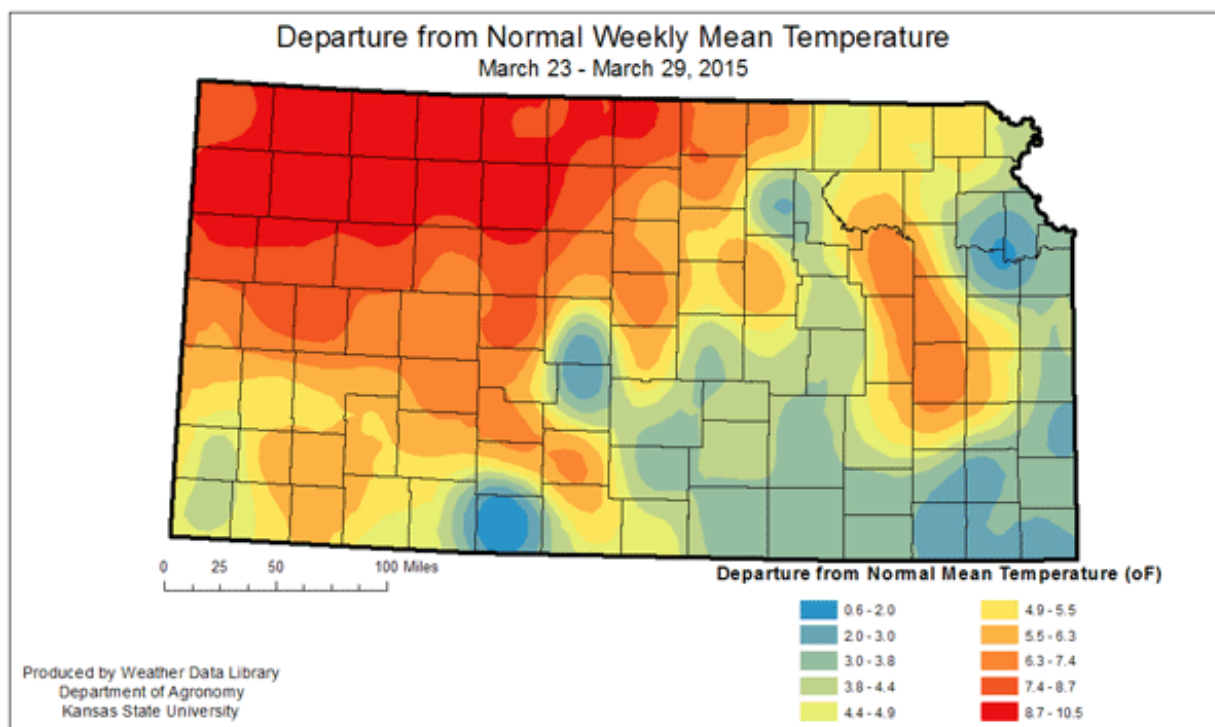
Departure from Normal Weekly Mean Temperature
March 23 - March 29, 2015

0 25 50 100 Miles

Departure from Normal Mean Temperature (oF)

0.6 - 2.0
2.0 - 3.0
3.0 - 3.8
3.8 - 4.4
4.4 - 4.9
4.9 - 5.5
5.5 - 6.3
6.3 - 7.4
7.4 - 8.7
8.7 - 10.5

Produced by Weather Data Library
Department of Agronomy
Kansas State University